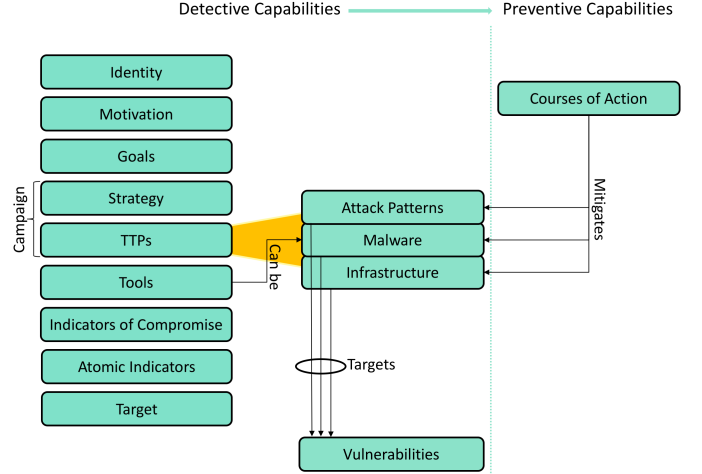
Detective Capabilities

Preventive Capabilities

Identity

Motivation

Goals

Campaign

Strategy

TTPs

Tools

Indicators of Compromise

Atomic Indicators

Target

Can be

Attack Patterns

Malware

Infrastructure

Targets

Vulnerabilities

Courses of Action

Mitigates